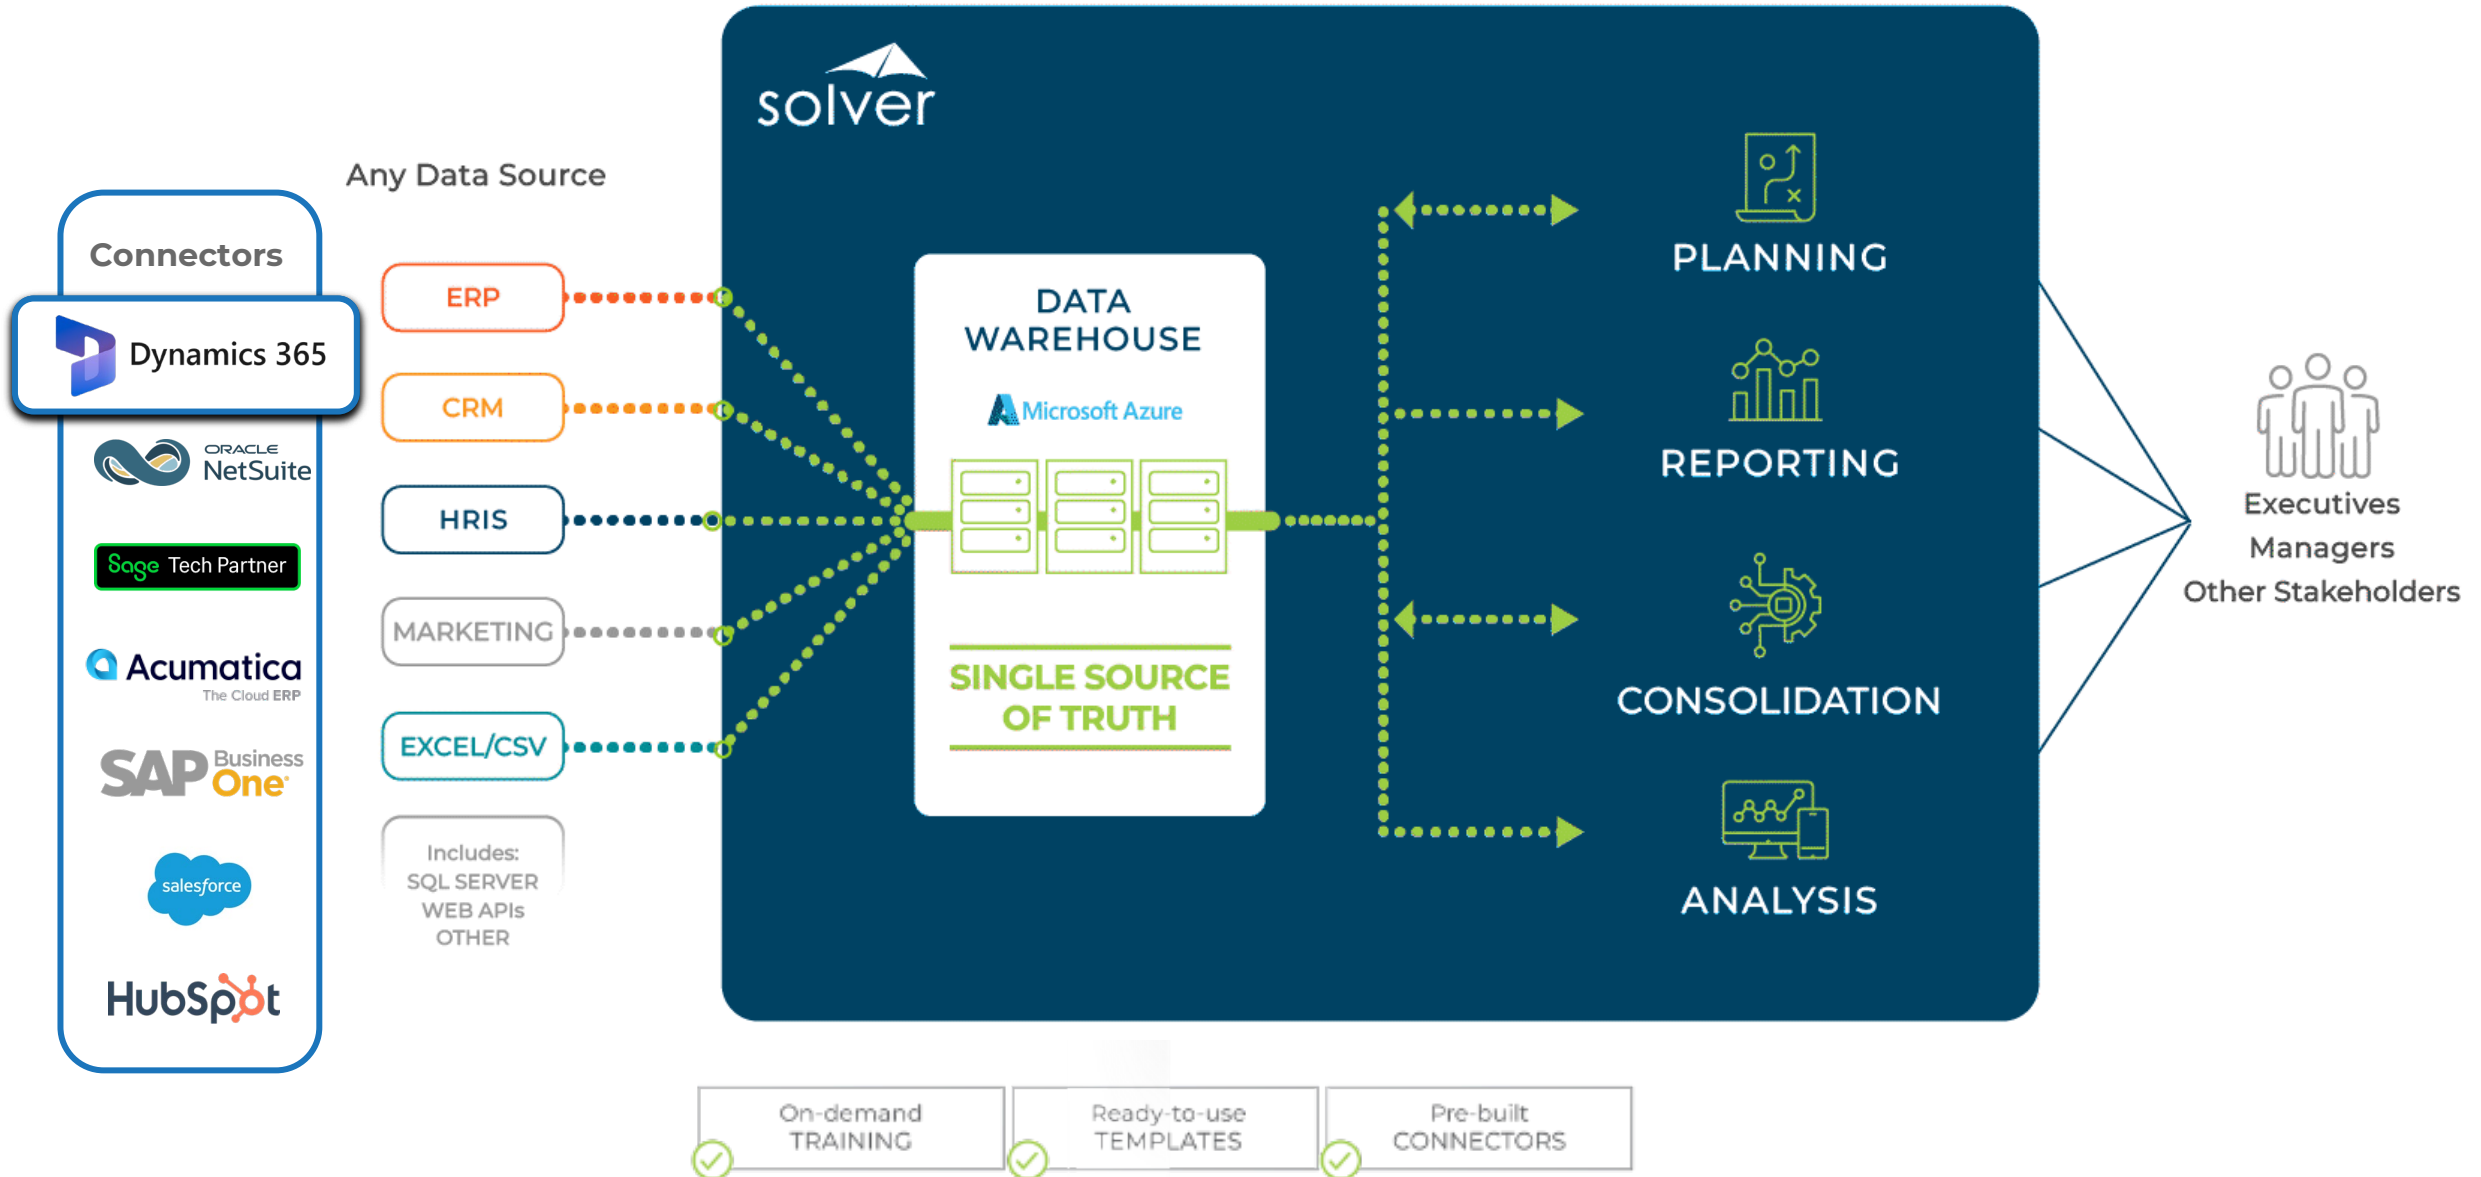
solver

Any Data Source

Connectors

Dynamics 365

ORACLE NetSuite

Sage Tech Partner

Acumatica The Cloud ERP

SAP Business One

salesforce

HubSpot

ERP

CRM

HRIS

MARKETING

EXCEL/CSV

Includes: SQL SERVER WEB APIs OTHER

DATA WAREHOUSE

Microsoft Azure

SINGLE SOURCE OF TRUTH

PLANNING

REPORTING

CONSOLIDATION

ANALYSIS

Executives
Managers
Other Stakeholders

On-demand TRAINING

Ready-to-use TEMPLATES

Pre-built CONNECTORS